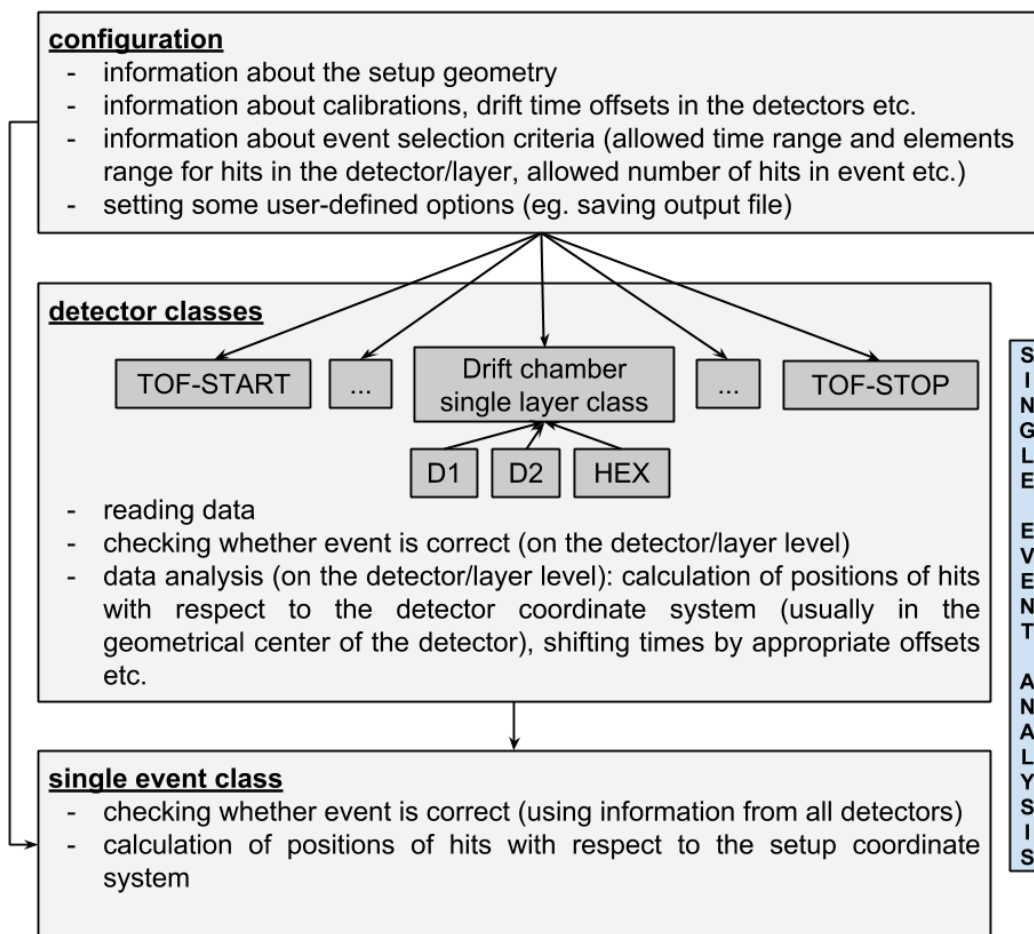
**configuration**
- information about the setup geometry
- information about calibrations, drift time offsets in the detectors etc.
- information about event selection criteria (allowed time range and elements range for hits in the detector/layer, allowed number of hits in event etc.)
- setting some user-defined options (eg. saving output file)

**detector classes**

TOF-START

...

Drift chamber single layer class

...

TOF-STOP

D1

D2

HEX

- reading data
- checking whether event is correct (on the detector/layer level)
- data analysis (on the detector/layer level): calculation of positions of hits with respect to the detector coordinate system (usually in the geometrical center of the detector), shifting times by appropriate offsets etc.

**single event class**
- checking whether event is correct (using information from all detectors)
- calculation of positions of hits with respect to the setup coordinate system

SINGLE EVENT ANALYSIS